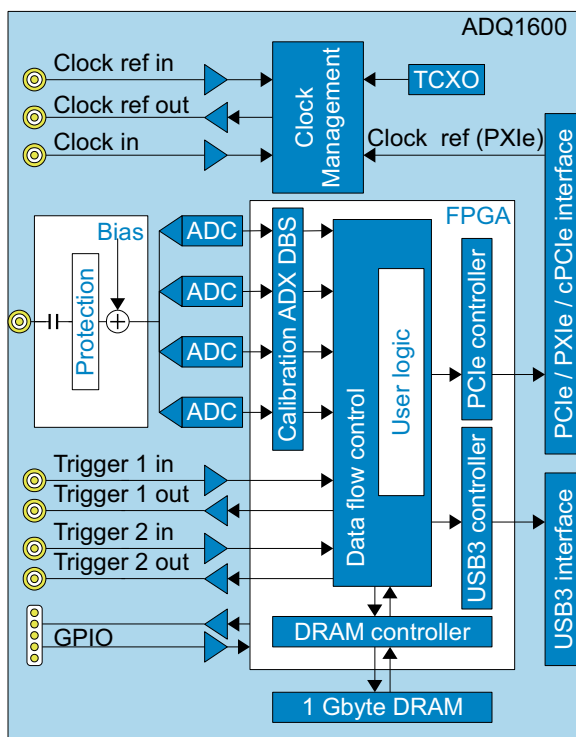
ADQ1600

Clock ref in
Clock ref out
Clock in

Clock Management

TCXO

Clock ref (PXIe)

PCIe / PXIe / cPCIe interface

Bias
Protection

ADC
ADC
ADC
ADC

FPGA

Calibration ADX DBS

Data flow control

User logic

PCIe controller

USB3 controller

USB3 interface

Trigger 1 in
Trigger 1 out
Trigger 2 in
Trigger 2 out

GPIO

DRAM controller

1 Gbyte DRAM